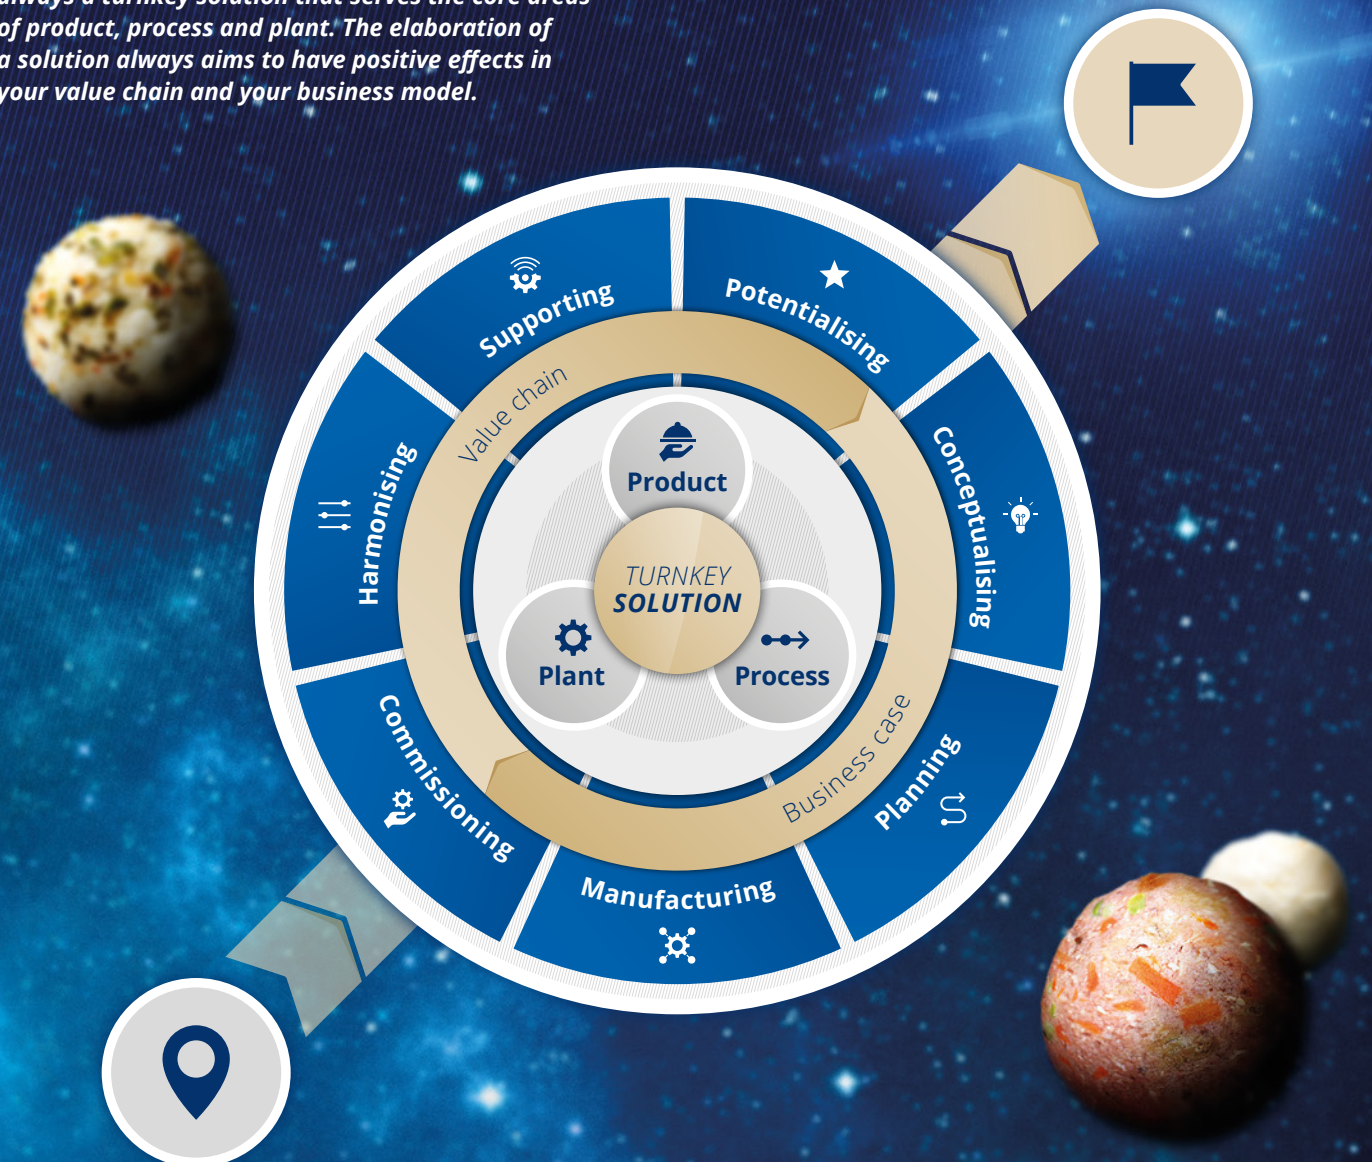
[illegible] of product, process and plant. The elaboration of a solution always aims to have positive effects in your value chain and your business model.

Supporting
Potentialising
Conceptualising
Planning
Manufacturing
Commissioning
Harmonising

Value chain
Business case

Product
TURNKEY SOLUTION
Plant
Process